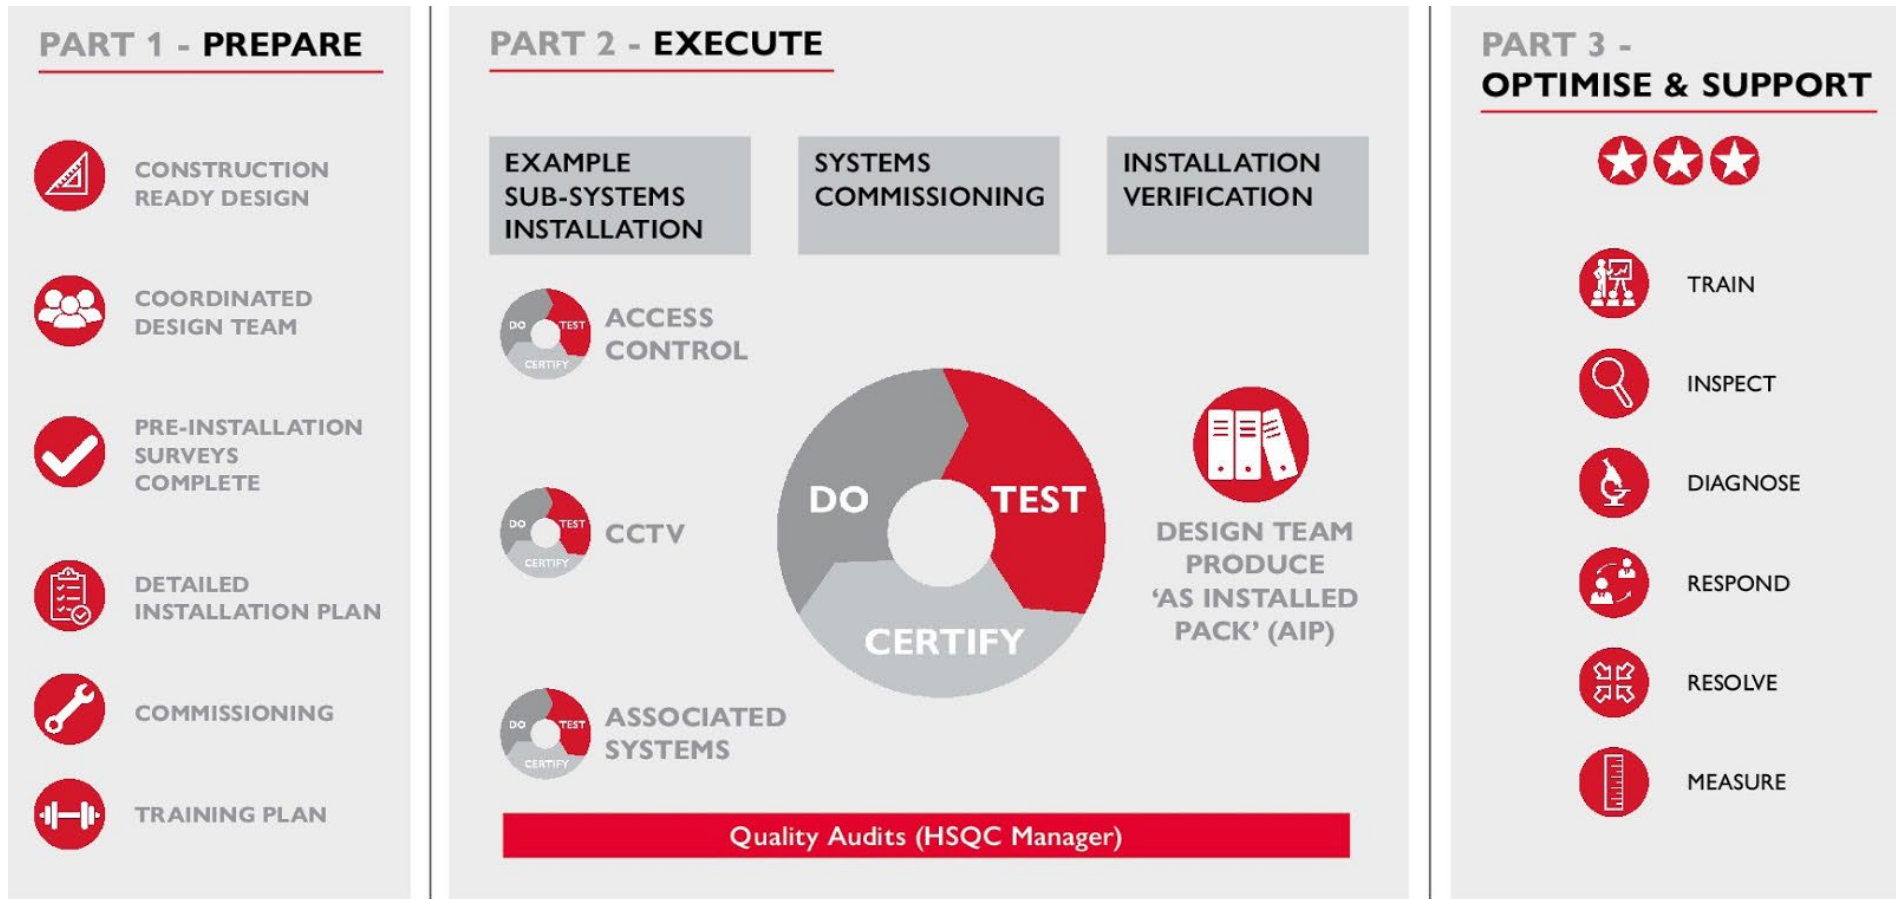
PART 1 - PREPARE

CONSTRUCTION READY DESIGN

COORDINATED DESIGN TEAM

PRE-INSTALLATION SURVEYS COMPLETE

DETAILED INSTALLATION PLAN

COMMISSIONING

TRAINING PLAN

PART 2 - EXECUTE

EXAMPLE SUB-SYSTEMS INSTALLATION

SYSTEMS COMMISSIONING

INSTALLATION VERIFICATION

DO TEST CERTIFY

ACCESS CONTROL

DO TEST CERTIFY

CCTV

DO TEST CERTIFY

ASSOCIATED SYSTEMS

DO TEST CERTIFY

DESIGN TEAM PRODUCE 'AS INSTALLED PACK' (AIP)

Quality Audits (HSQC Manager)

PART 3 - OPTIMISE & SUPPORT

TRAIN

INSPECT

DIAGNOSE

RESPOND

RESOLVE

MEASURE